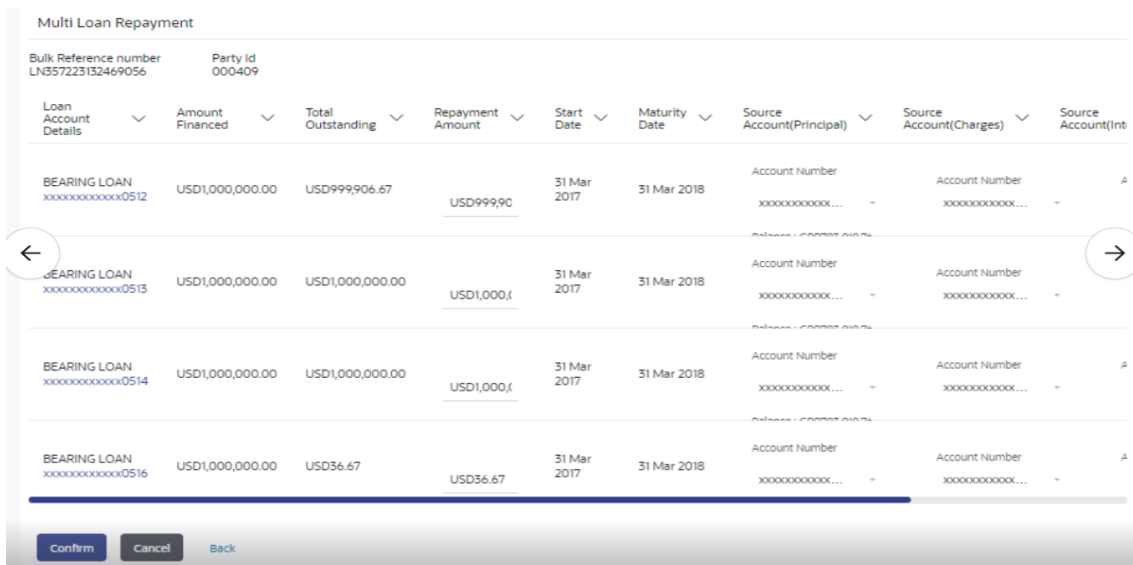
Multi Loan Repayment

Bulk Reference number
LN357223132469056

Party Id
000409

| Loan Account Details | Amount Financed | Total Outstanding | Repayment Amount | Start Date | Maturity Date | Source Account(Principal) | Source Account(Charges) | Source Account(Int |
|---|---|---|---|---|---|---|---|---|
| BEARING LOAN xxxxxxxxxxxx0512 | USD1,000,000.00 | USD999,906.67 | USD999,90 | 31 Mar 2017 | 31 Mar 2018 | Account Number xxxxxxxxxxx... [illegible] | Account Number xxxxxxxxxxx... | A |
| BEARING LOAN xxxxxxxxxxxx0513 | USD1,000,000.00 | USD1,000,000.00 | USD1,000,( | 31 Mar 2017 | 31 Mar 2018 | Account Number xxxxxxxxxxx... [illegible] | Account Number xxxxxxxxxxx... | |
| BEARING LOAN xxxxxxxxxxxx0514 | USD1,000,000.00 | USD1,000,000.00 | USD1,000,( | 31 Mar 2017 | 31 Mar 2018 | Account Number xxxxxxxxxxx... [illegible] | Account Number xxxxxxxxxxx... | A |
| BEARING LOAN xxxxxxxxxxxx0516 | USD1,000,000.00 | USD36.67 | USD36.67 | 31 Mar 2017 | 31 Mar 2018 | Account Number xxxxxxxxxxx... | Account Number xxxxxxxxxxx... | A |

Confirm Cancel Back